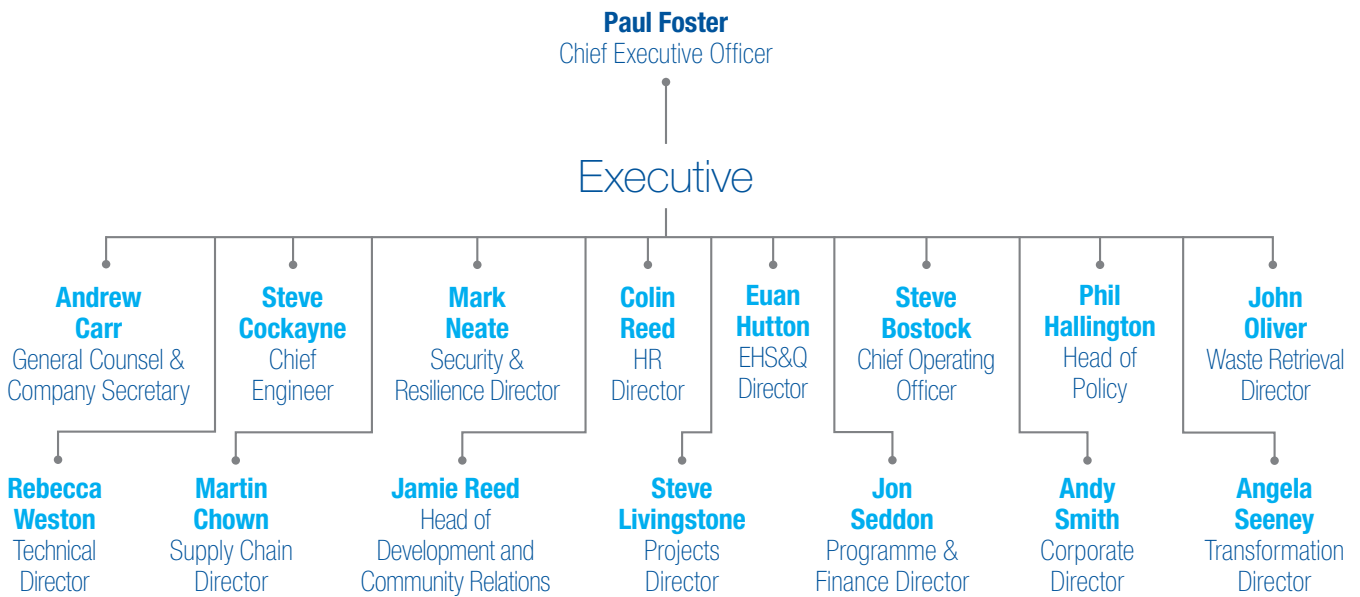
**Paul Foster**
Chief Executive Officer

Executive

**Andrew Carr**
General Counsel & Company Secretary

**Steve Cockayne**
Chief Engineer

**Mark Neate**
Security & Resilience Director

**Colin Reed**
HR Director

**Euan Hutton**
EHS&Q Director

**Steve Bostock**
Chief Operating Officer

**Phil Hallington**
Head of Policy

**John Oliver**
Waste Retrieval Director

**Rebecca Weston**
Technical Director

**Martin Chown**
Supply Chain Director

**Jamie Reed**
Head of Development and Community Relations

**Steve Livingstone**
Projects Director

**Jon Seddon**
Programme & Finance Director

**Andy Smith**
Corporate Director

**Angela Seeney**
Transformation Director